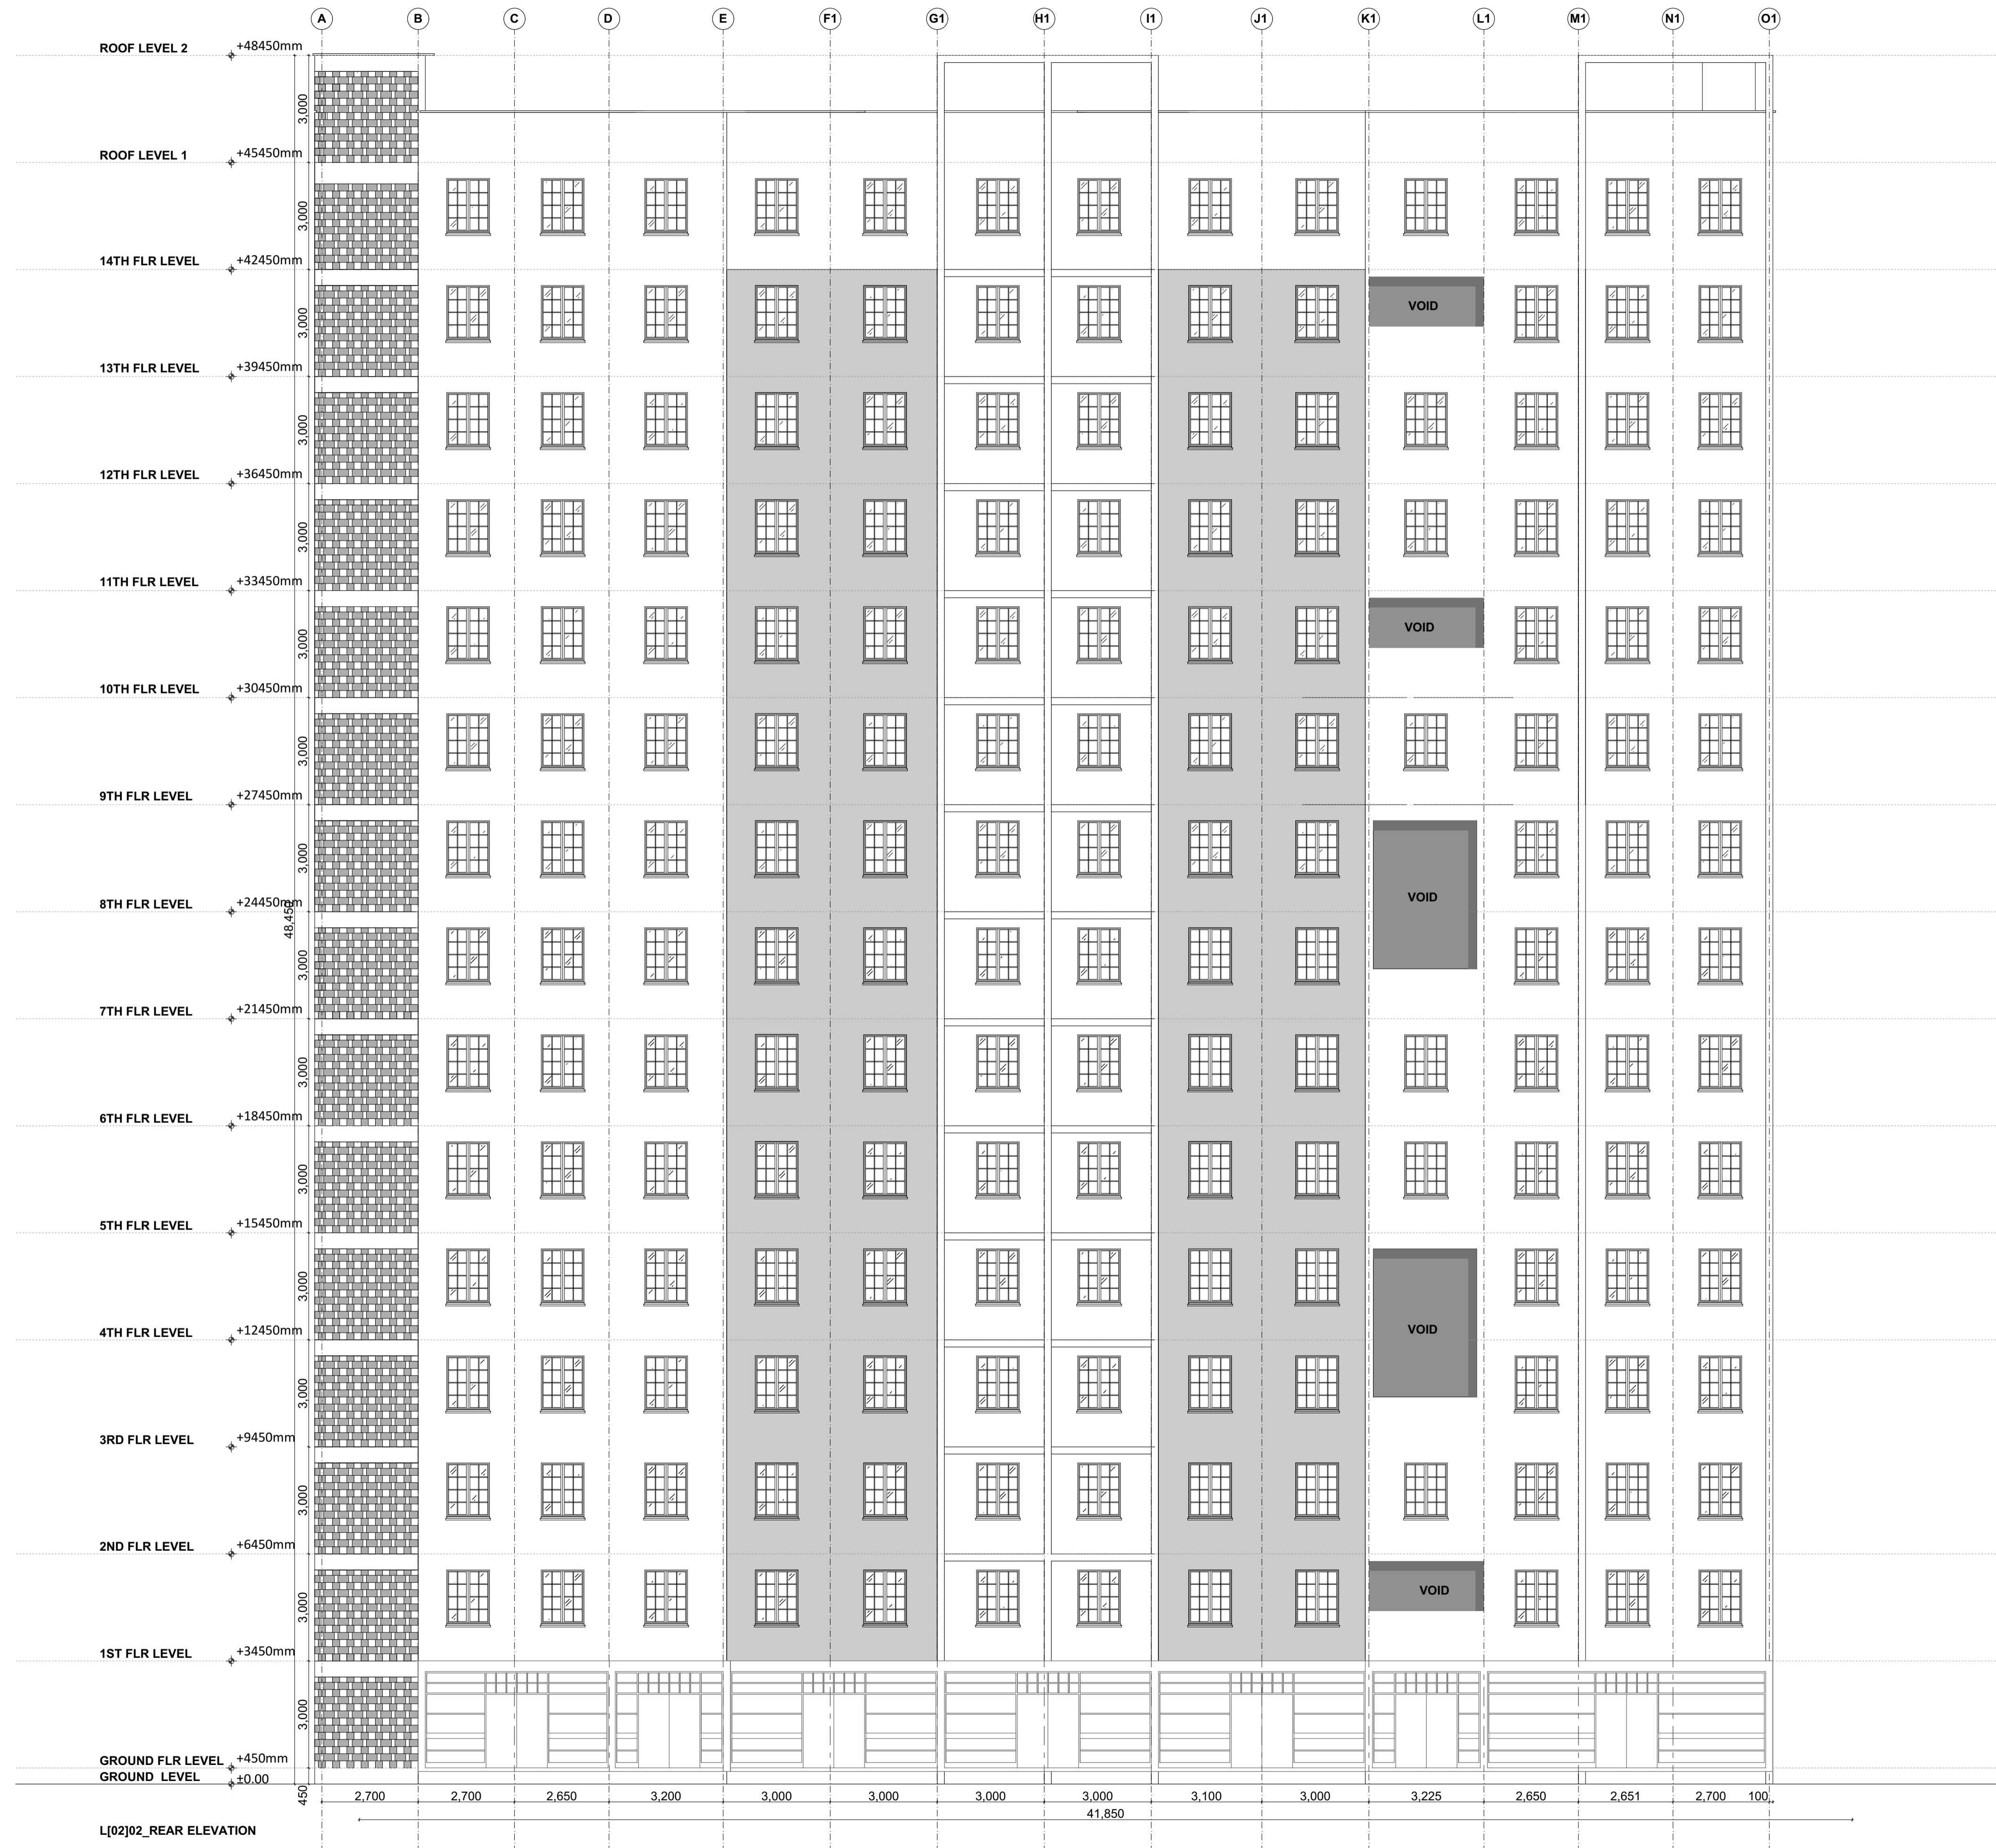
A B C D E F1 G1 H1 I1 J1 K1 L1 M1 N1 O1

ROOF LEVEL 2 +48450mm
3,000
ROOF LEVEL 1 +45450mm
3,000
14TH FLR LEVEL +42450mm
3,000
13TH FLR LEVEL +39450mm
3,000
12TH FLR LEVEL +36450mm
3,000
11TH FLR LEVEL +33450mm
3,000
10TH FLR LEVEL +30450mm
3,000
9TH FLR LEVEL +27450mm
3,000
8TH FLR LEVEL +24450mm
48,450
3,000
7TH FLR LEVEL +21450mm
3,000
6TH FLR LEVEL +18450mm
3,000
5TH FLR LEVEL +15450mm
3,000
4TH FLR LEVEL +12450mm
3,000
3RD FLR LEVEL +9450mm
3,000
2ND FLR LEVEL +6450mm
3,000
1ST FLR LEVEL +3450mm
3,000
GROUND FLR LEVEL +450mm
GROUND LEVEL ±0.00
450

VOID
VOID
VOID
VOID
VOID

2,700 2,700 2,650 3,200 3,000 3,000 3,000 3,000 3,100 3,000 3,225 2,650 2,651 2,700 100
41,850

L[02]02_REAR ELEVATION